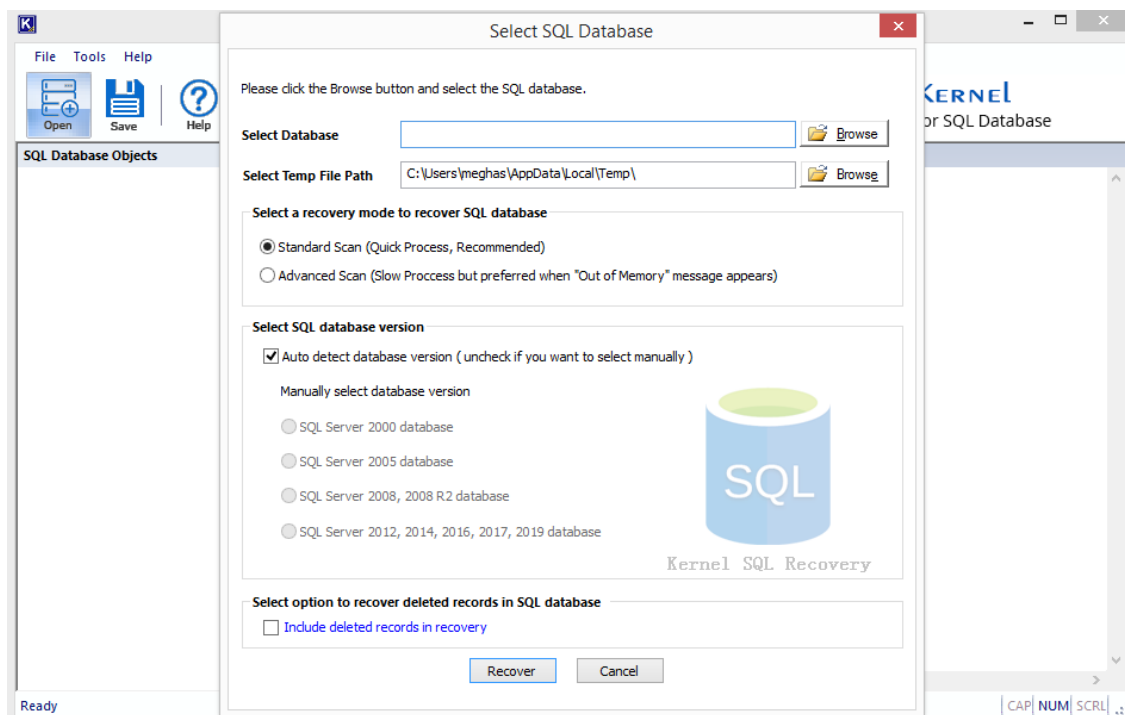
K
File Tools Help
Open Save Help
SQL Database Objects
Ready

Select SQL Database

Please click the Browse button and select the SQL database.

Select Database Browse
Select Temp File Path C:\Users\meghas\AppData\Local\Temp\ Browse

Select a recovery mode to recover SQL database
Standard Scan (Quick Process, Recommended)
Advanced Scan (Slow Proccess but preferred when "Out of Memory" message appears)

Select SQL database version
Auto detect database version ( uncheck if you want to select manually )
Manually select database version
SQL Server 2000 database
SQL Server 2005 database
SQL Server 2008, 2008 R2 database
SQL Server 2012, 2014, 2016, 2017, 2019 database

SQL
Kernel SQL Recovery

Select option to recover deleted records in SQL database
Include deleted records in recovery

Recover Cancel

KERNEL
or SQL Database

CAP NUM SCRL